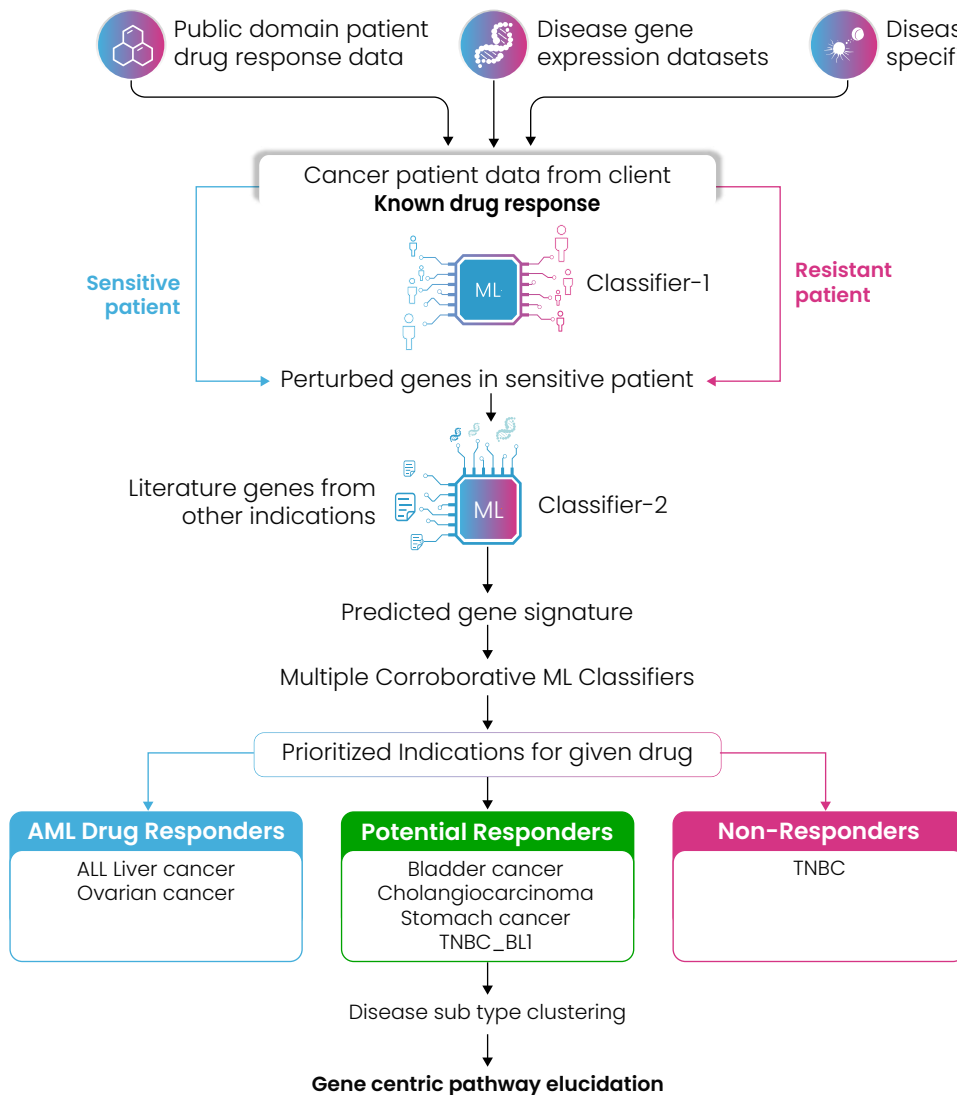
Public domain patient drug response data

Disease gene expression datasets

Diseas specif

Cancer patient data from client
Known drug response

Sensitive patient

ML

Classifier-1

Resistant patient

Perturbed genes in sensitive patient

Literature genes from other indications

ML

Classifier-2

Predicted gene signature

Multiple Corroborative ML Classifiers

Prioritized Indications for given drug

AML Drug Responders
ALL Liver cancer
Ovarian cancer

Potential Responders
Bladder cancer
Cholangiocarcinoma
Stomach cancer
TNBC_BL1

Non-Responders
TNBC

Disease sub type clustering

Gene centric pathway elucidation